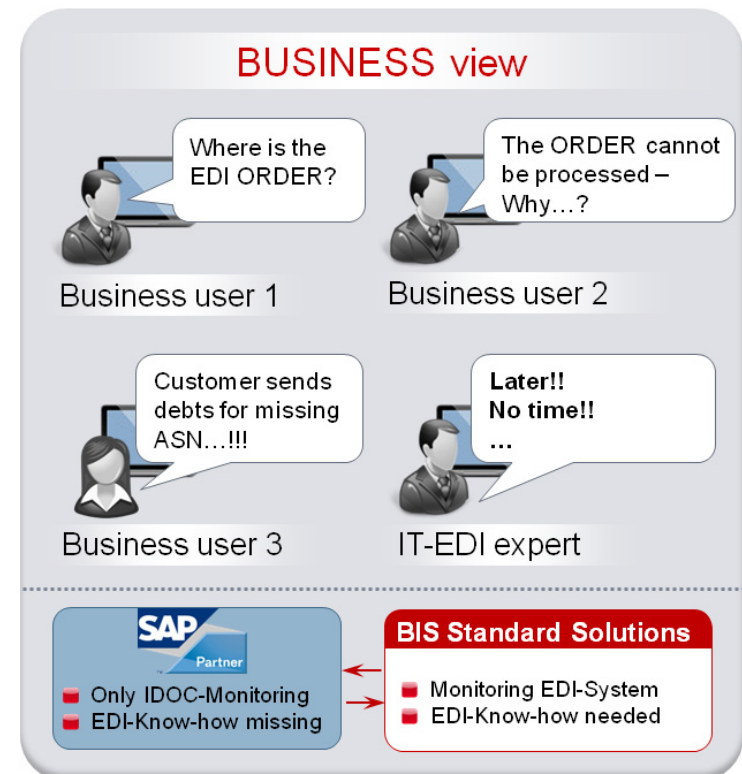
BUSINESS view

Where is the EDI ORDER?

Business user 1

The ORDER cannot be processed – Why…?

Business user 2

Customer sends debts for missing ASN…!!!

Business user 3

**Later!!**
**No time!!**
**…**

IT-EDI expert

SAP Partner

Only IDOC-Monitoring
EDI-Know-how missing

BIS Standard Solutions

Monitoring EDI-System
EDI-Know-how needed